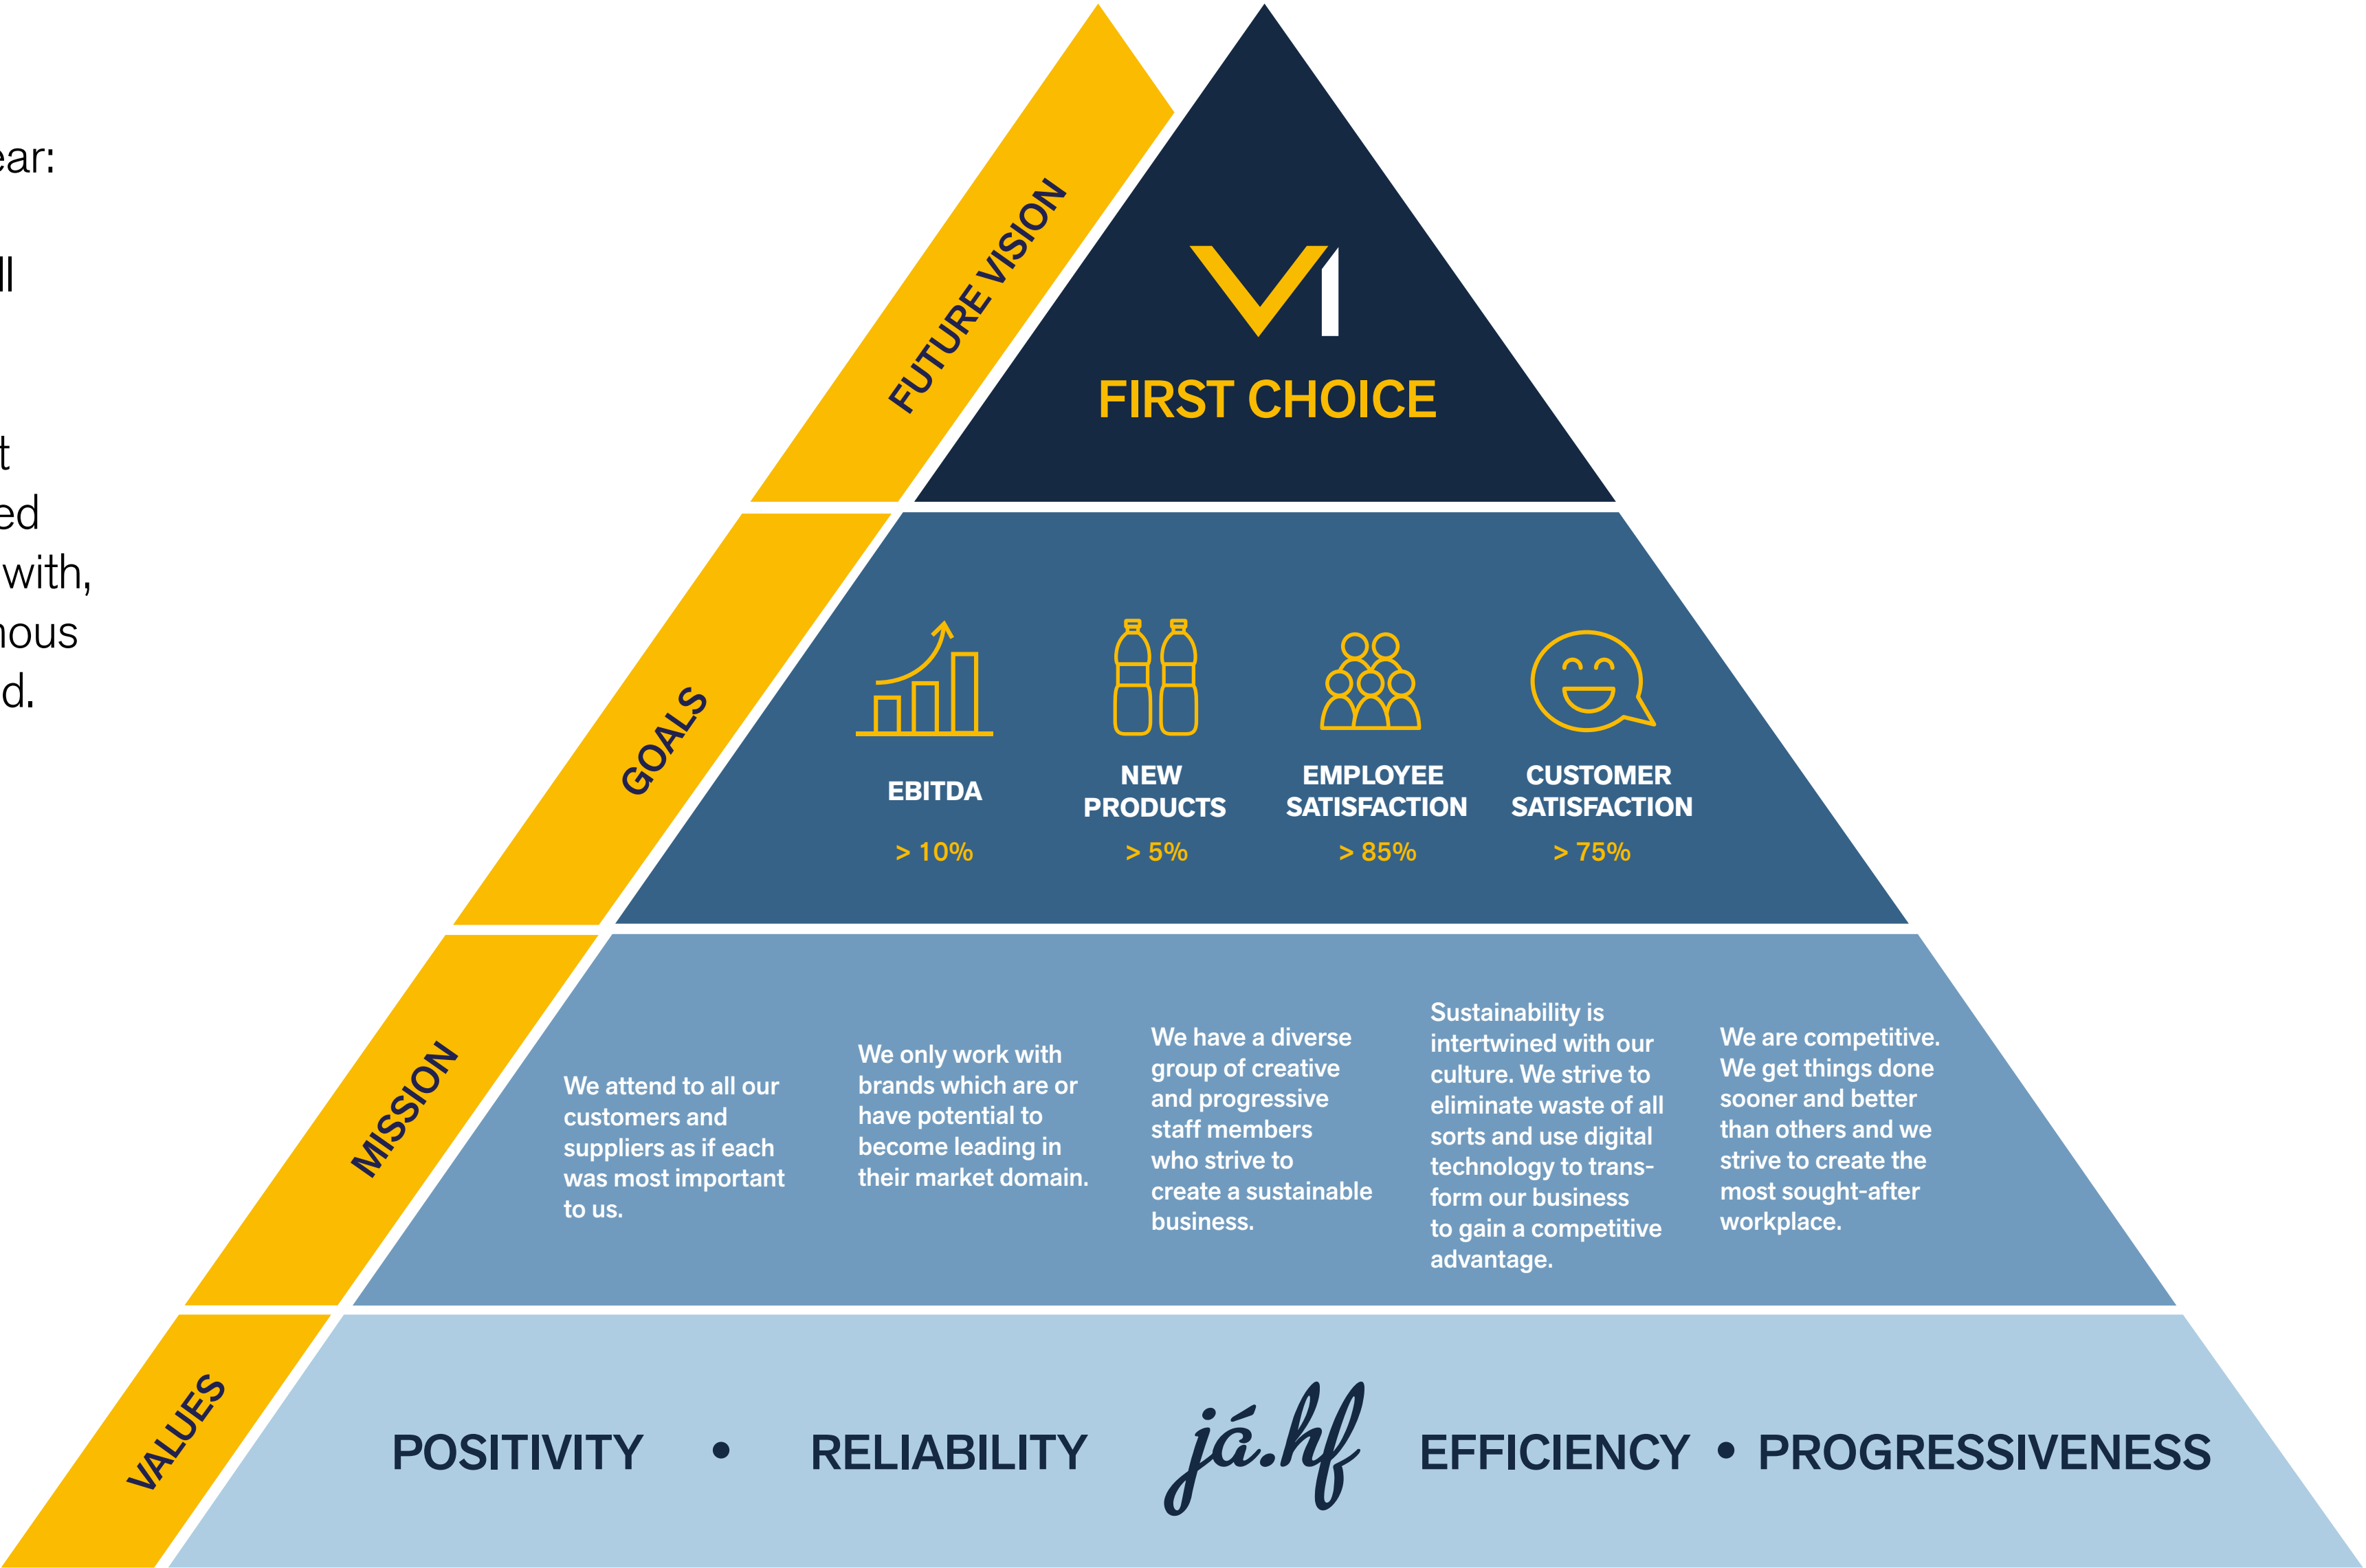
ear:

ll

t
ed
with,
nous
d.

FUTURE VISION

FIRST CHOICE

GOALS

EBITDA
> 10%

NEW PRODUCTS
> 5%

EMPLOYEE SATISFACTION
> 85%

CUSTOMER SATISFACTION
> 75%

MISSION

We attend to all our customers and suppliers as if each was most important to us.

We only work with brands which are or have potential to become leading in their market domain.

We have a diverse group of creative and progressive staff members who strive to create a sustainable business.

Sustainability is intertwined with our culture. We strive to eliminate waste of all sorts and use digital technology to transform our business to gain a competitive advantage.

We are competitive. We get things done sooner and better than others and we strive to create the most sought-after workplace.

VALUES

POSITIVITY • RELIABILITY já.hf EFFICIENCY • PROGRESSIVENESS